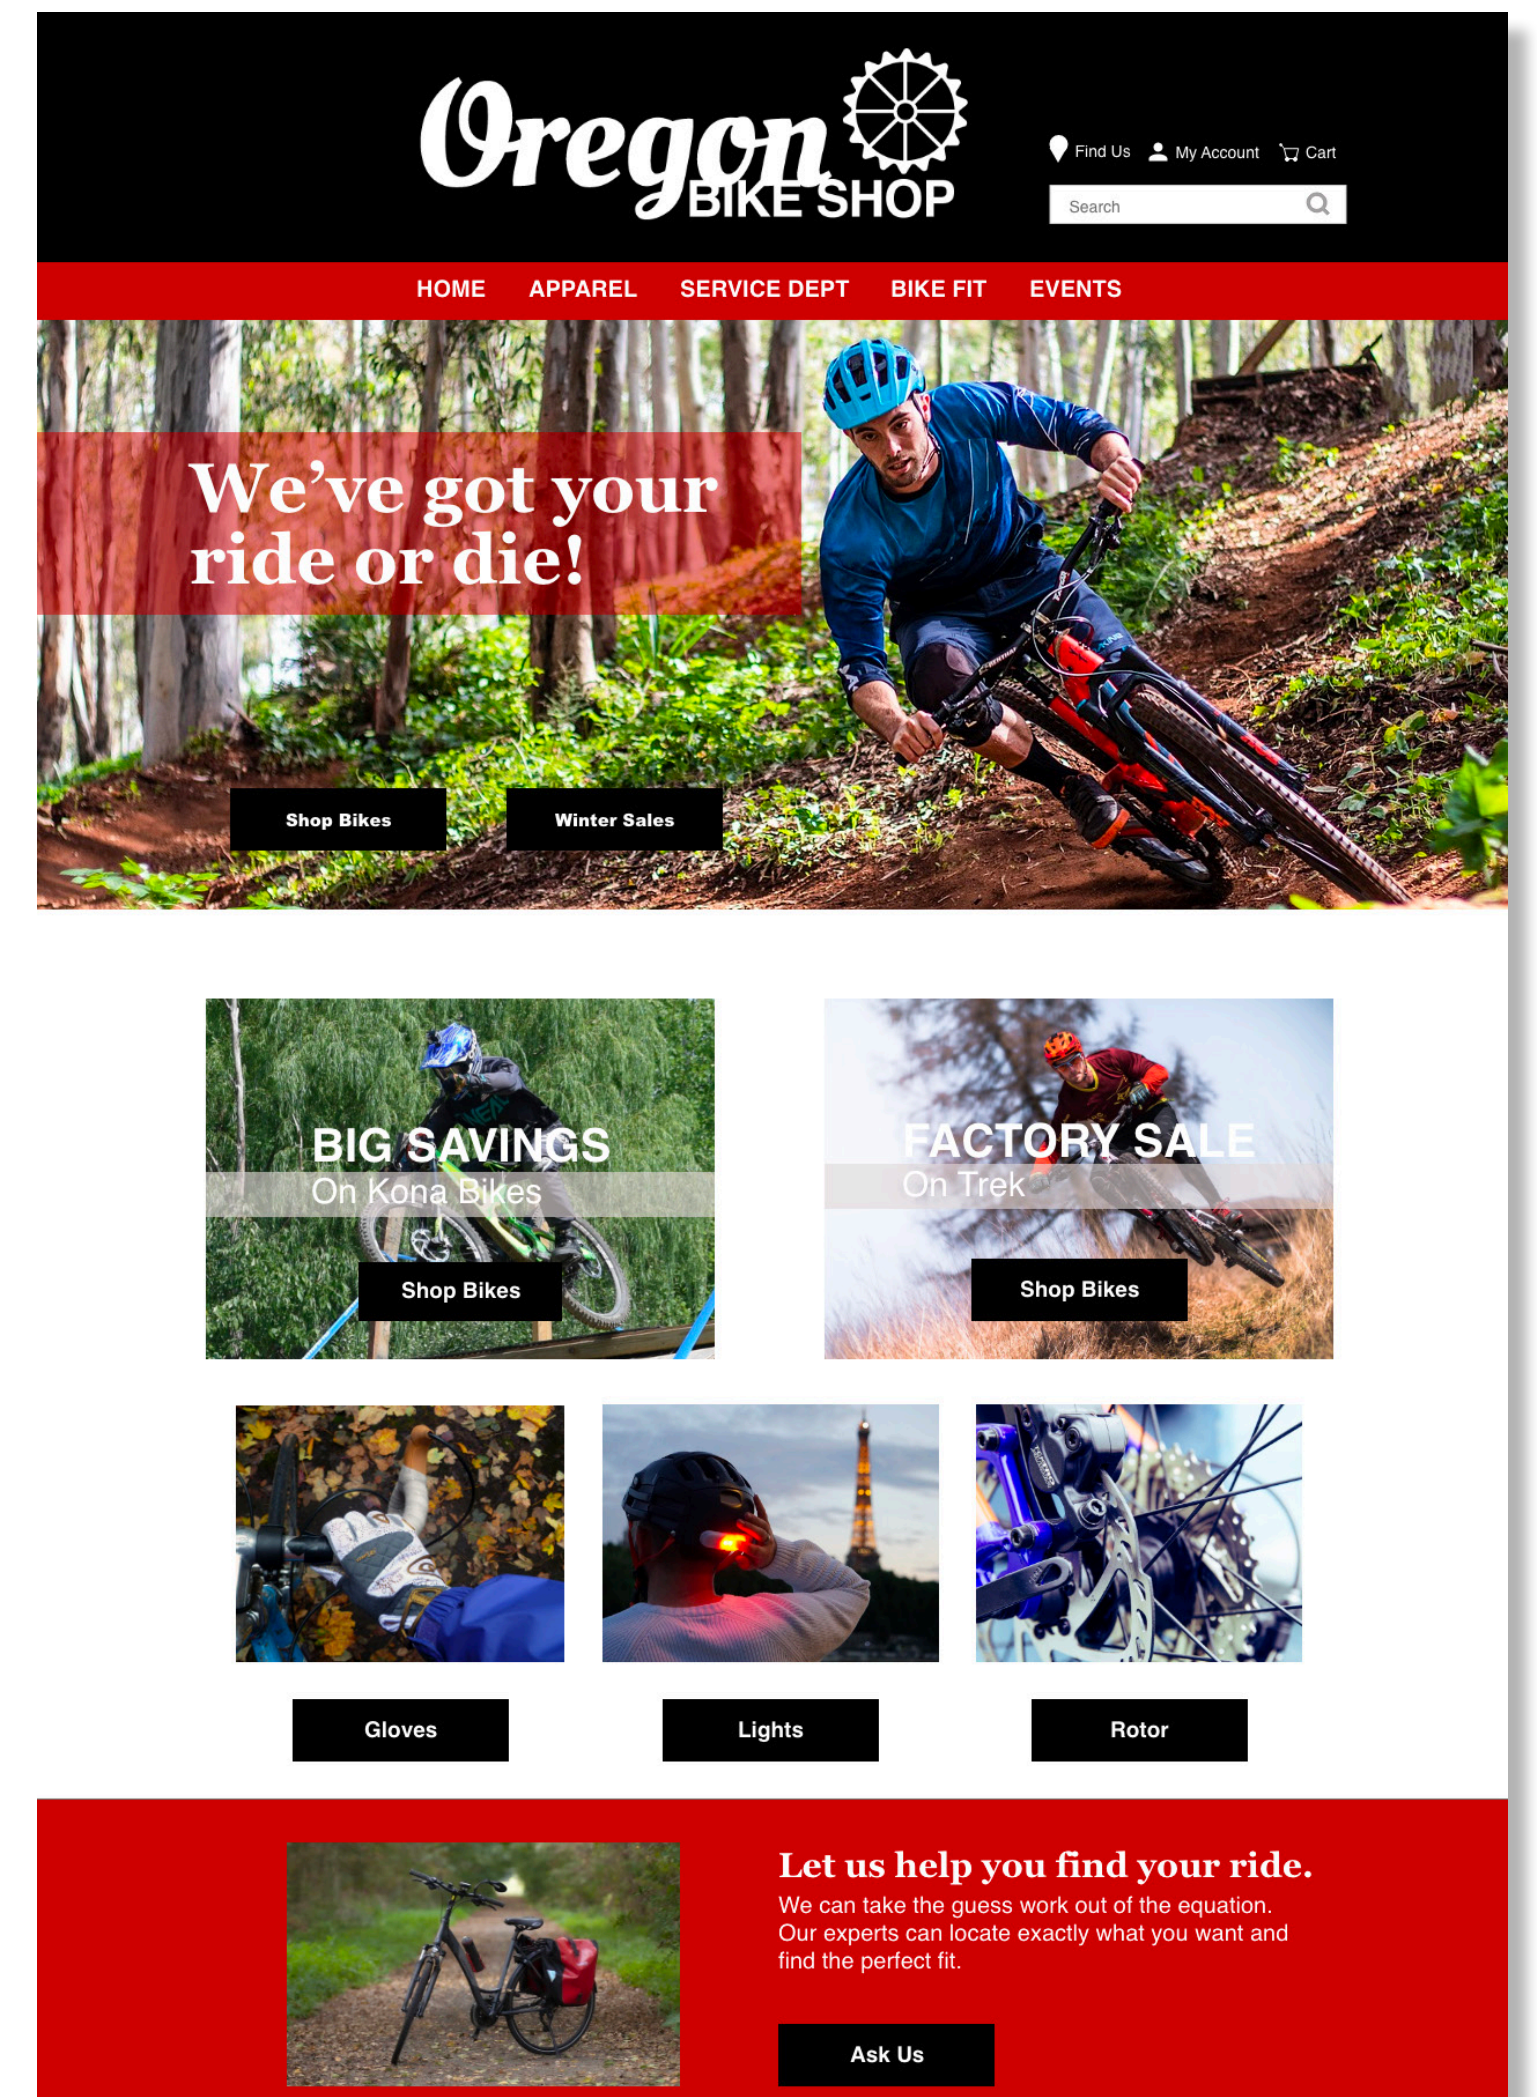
Oregon BIKE SHOP

Find Us My Account Cart

Search

HOME APPAREL SERVICE DEPT BIKE FIT EVENTS

We've got your ride or die!

Shop Bikes

Winter Sales

BIG SAVINGS
On Kona Bikes

Shop Bikes

FACTORY SALE
On Trek

Shop Bikes

Gloves

Lights

Rotor

Let us help you find your ride.

We can take the guess work out of the equation. Our experts can locate exactly what you want and find the perfect fit.

Ask Us